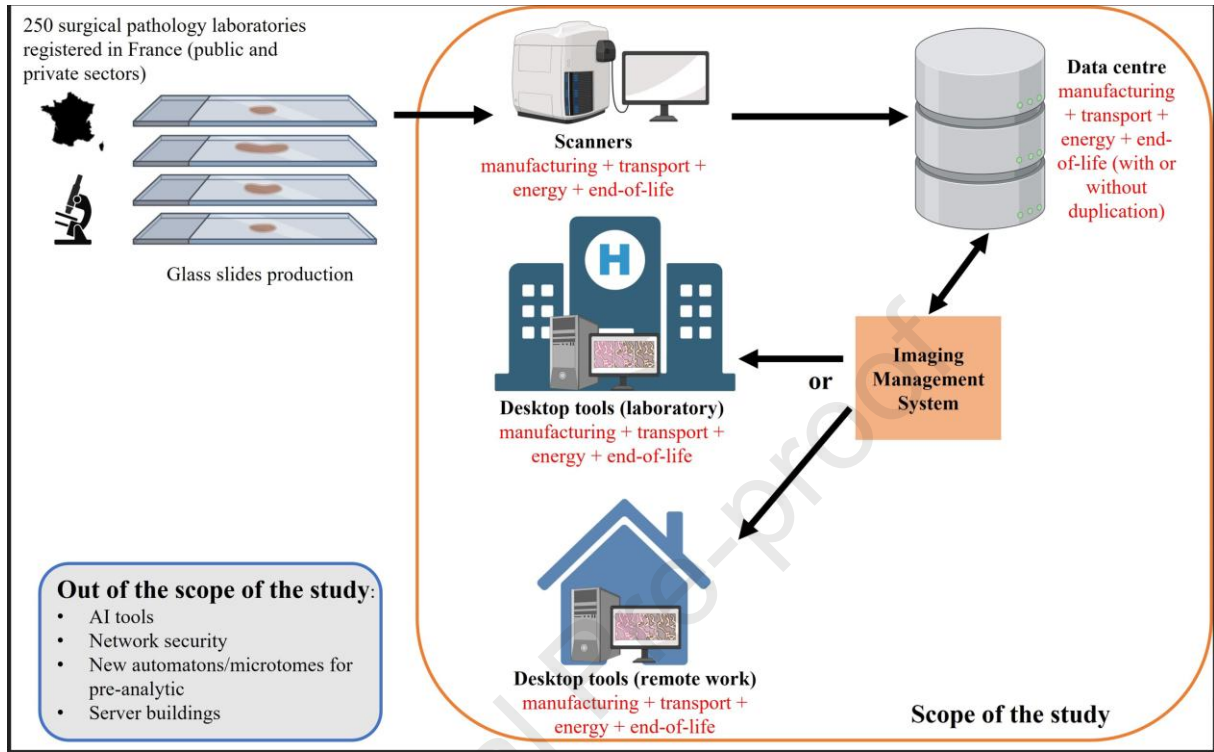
250 surgical pathology laboratories registered in France (public and private sectors)

Glass slides production

Scanners
manufacturing + transport + energy + end-of-life

Data centre
manufacturing + transport + energy + end-of-life (with or without duplication)

H

Imaging Management System

or

Desktop tools (laboratory)
manufacturing + transport + energy + end-of-life

Desktop tools (remote work)
manufacturing + transport + energy + end-of-life

Out of the scope of the study:
• AI tools
• Network security
• New automatons/microtomes for pre-analytic
• Server buildings

Scope of the study

Journal Pre-proof